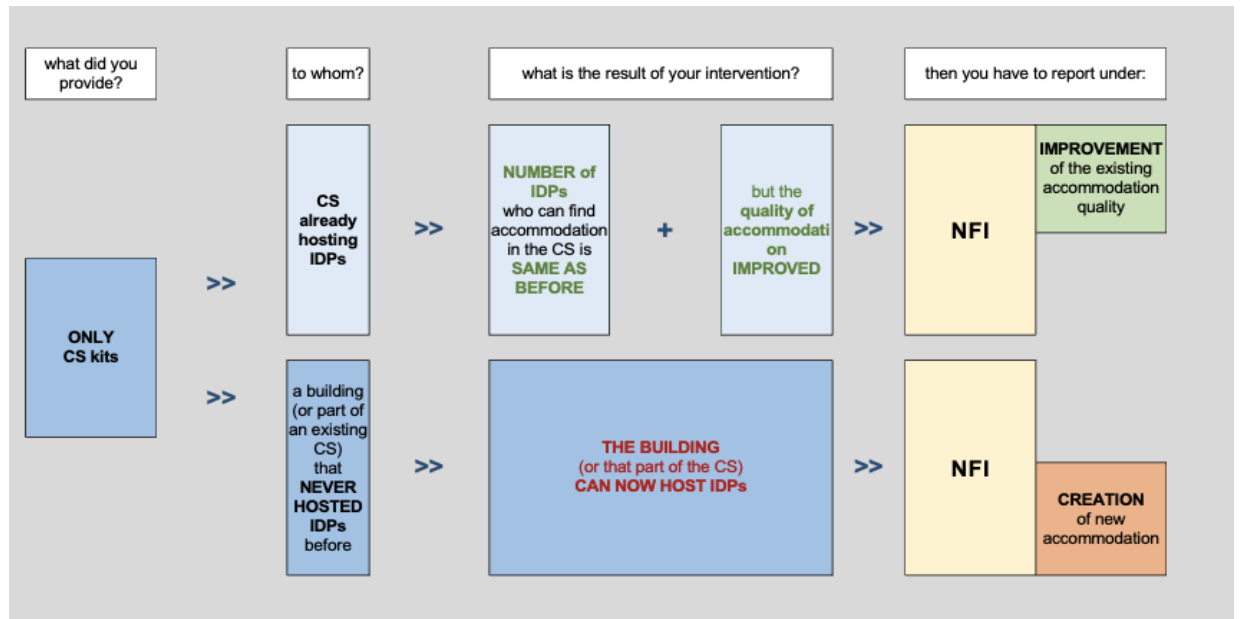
what did you provide?

to whom?

what is the result of your intervention?

then you have to report under:

ONLY CS kits

>>

CS already hosting IDPs

>>

NUMBER of IDPs who can find accommodation in the CS is SAME AS BEFORE

+

but the quality of accommodation IMPROVED

>>

NFI

IMPROVEMENT of the existing accommodation quality

>>

a building (or part of an existing CS) that NEVER HOSTED IDPs before

>>

THE BUILDING (or that part of the CS) CAN NOW HOST IDPs

>>

NFI

CREATION of new accommodation